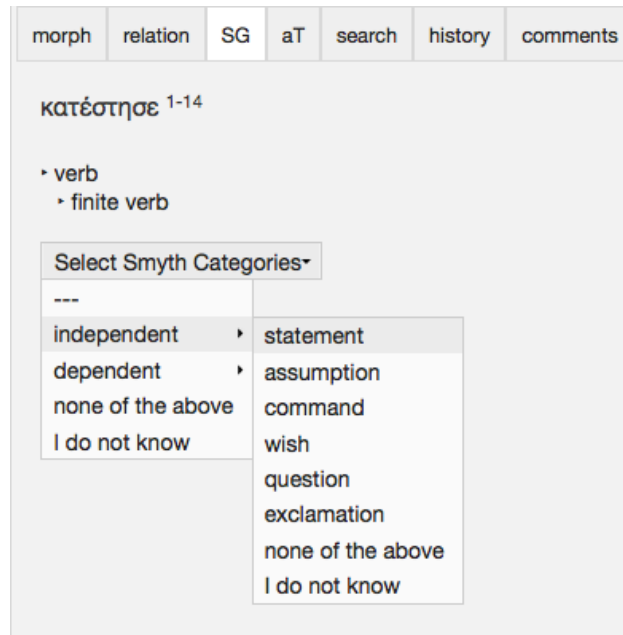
morph | relation | SG | aT | search | history | comments

κατέστησε $^{1-14}$

verb
finite verb

Select Smyth Categories

---
independent
dependent
none of the above
I do not know

statement
assumption
command
wish
question
exclamation
none of the above
I do not know